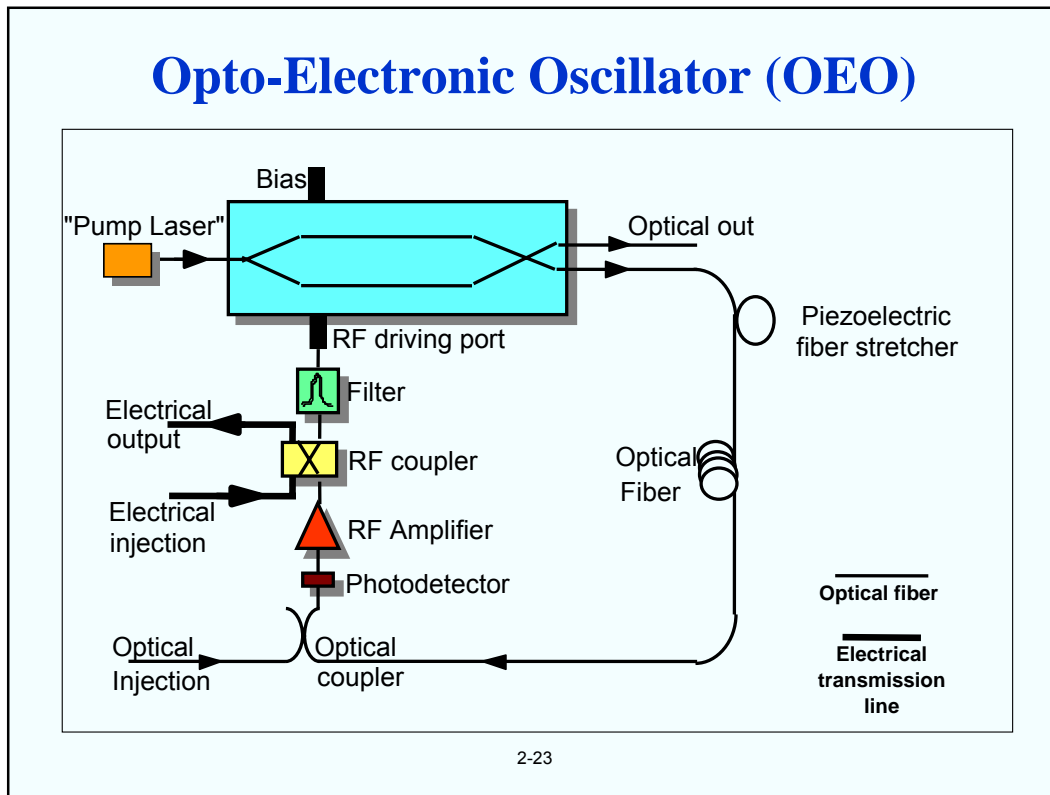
Opto-Electronic Oscillator (OEO)

Bias

"Pump Laser"

Optical out

Piezoelectric fiber stretcher

RF driving port

Filter

Electrical output

RF coupler

Optical Fiber

Electrical injection

RF Amplifier

Photodetector

Optical fiber

Optical Injection

Optical coupler

Electrical transmission line

2-23